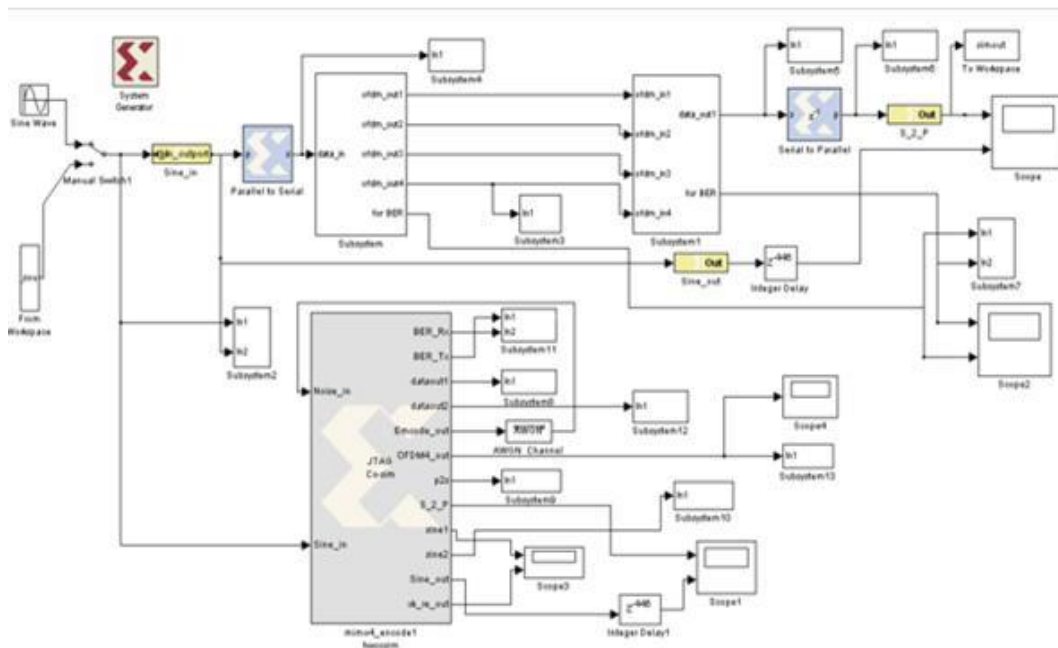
System Generator

Sine Wave

Manual Switch1

From Workspace

Sine_in

Parallel to Serial

data_in

ofdm_out1

ofdm_out2

ofdm_out3

ofdm_out4

for BER

Subsystem

In1

Subsystem4

In1

Subsystem3

ofdm_in1

ofdm_in2

ofdm_in3

ofdm_in4

data_out1

for BER

Subsystem1

In1

Subsystem5

In1

Subsystem6

simout

To Workspace

Serial to Parallel

Out

S_2_P

Scope

Out

Sine_out

$z^{-446}$

Integer Delay

In1

In2

Subsystem7

Scope2

In1

In2

Subsystem2

Noise_in

BER_Rx

BER_Tx

dataout1

dataout2

Encode_out

OFDM4_out

p2s

S_2_P

sine1

sine2

Sine_out

ok_re_out

Sine_in

JTAG Co-sim

mimo4_encode1 hwcosim

In1

In2

Subsystem11

In1

Subsystem8

AWGN

AWGN Channel

In1

Subsystem9

In1

Subsystem12

Scope4

In1

Subsystem13

In1

Subsystem10

Scope3

Scope1

$z^{-446}$

Integer Delay1